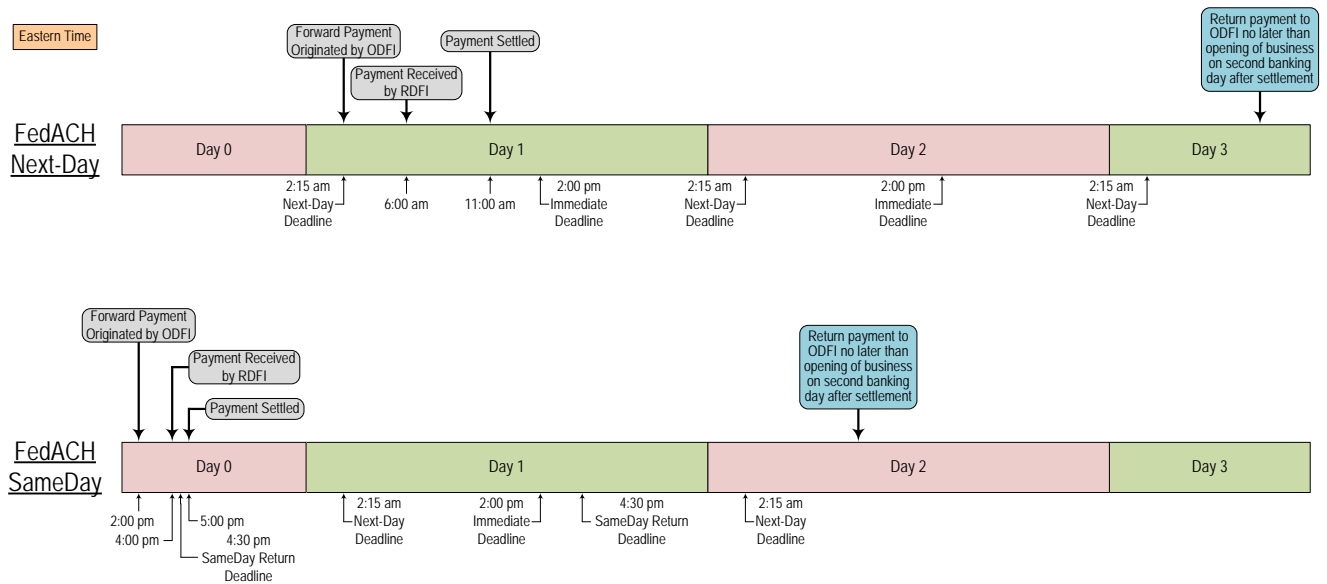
Eastern Time

Forward Payment Originated by ODFI

Payment Received by RDFI

Payment Settled

Return payment to ODFI no later than opening of business on second banking day after settlement

FedACH Next-Day

Day 0

Day 1

Day 2

Day 3

2:15 am Next-Day Deadline

6:00 am

11:00 am

2:00 pm Immediate Deadline

2:15 am Next-Day Deadline

2:00 pm Immediate Deadline

2:15 am Next-Day Deadline

Forward Payment Originated by ODFI

Payment Received by RDFI

Payment Settled

Return payment to ODFI no later than opening of business on second banking day after settlement

FedACH SameDay

Day 0

Day 1

Day 2

Day 3

2:00 pm

4:00 pm

5:00 pm

4:30 pm SameDay Return Deadline

2:15 am Next-Day Deadline

2:00 pm Immediate Deadline

4:30 pm SameDay Return Deadline

2:15 am Next-Day Deadline